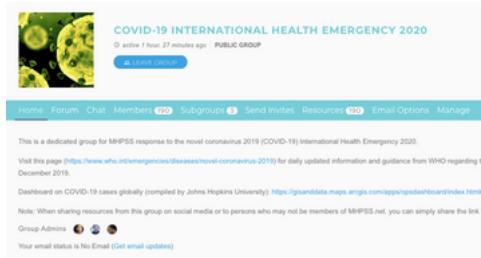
COVID-19 INTERNATIONAL HEALTH EMERGENCY 2020

active 1 hour, 27 minutes ago · PUBLIC GROUP

LEAVE GROUP

Home Forum Chat Members 190 Subgroups 3 Send Invites Resources 190 Email Options Manage

This is a dedicated group for MHPSS response to the novel coronavirus 2019 (COVID-19) International Health Emergency 2020.

Visit this page (https://www.who.int/emergencies/diseases/novel-coronavirus-2019) for daily updated information and guidance from WHO regarding t December 2019.

Dashboard on COVID-19 cases globally (compiled by Johns Hopkins University): https://gisanddata.maps.arcgis.com/apps/opsdashboard/index.html

Note: When sharing resources from this group on social media or to persons who may not be members of MHPSS.net, you can simply share the link

Group Admins

Your email status is No Email (Get email updates)